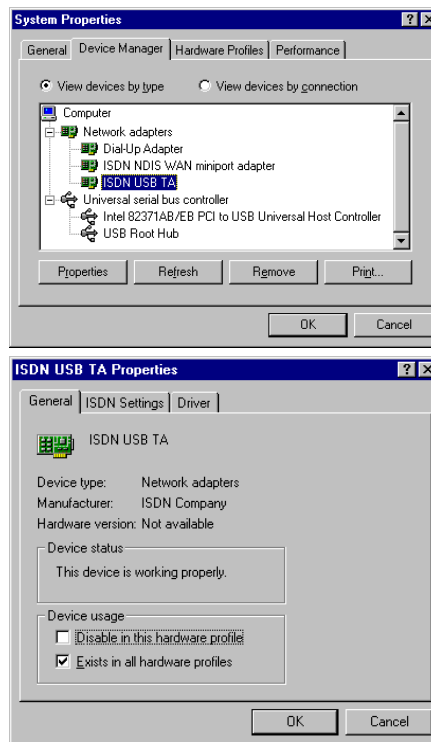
System Properties

General | Device Manager | Hardware Profiles | Performance

View devices by type
View devices by connection

Computer
Network adapters
Dial-Up Adapter
ISDN NDIS WAN miniport adapter
ISDN USB TA
Universal serial bus controller
Intel 82371AB/EB PCI to USB Universal Host Controller
USB Root Hub

Properties | Refresh | Remove | Print...

OK | Cancel

ISDN USB TA Properties

General | ISDN Settings | Driver

ISDN USB TA

Device type: Network adapters
Manufacturer: ISDN Company
Hardware version: Not available

Device status
This device is working properly.

Device usage
Disable in this hardware profile
Exists in all hardware profiles

OK | Cancel